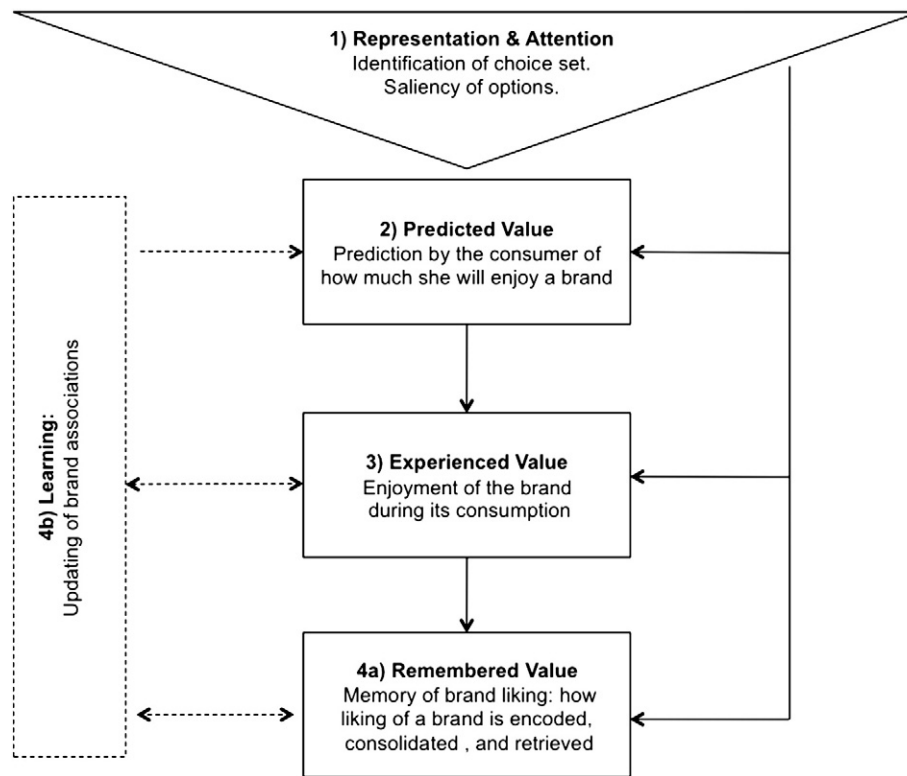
1) Representation & Attention
Identification of choice set.
Saliency of options.

4b) Learning:
Updating of brand associations

2) Predicted Value
Prediction by the consumer of how much she will enjoy a brand

3) Experienced Value
Enjoyment of the brand during its consumption

4a) Remembered Value
Memory of brand liking: how liking of a brand is encoded, consolidated , and retrieved